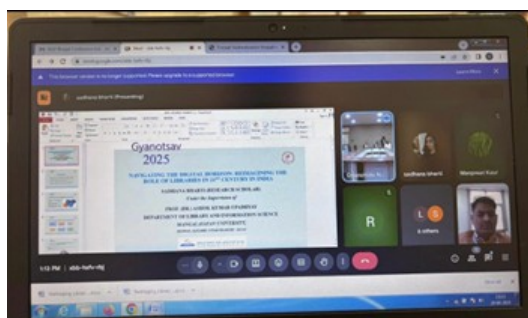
Gyanotsav
2025

NAVIGATING THE DIGITAL HORIZON: REIMAGINING THE ROLE OF LIBRARIES IN 21ST CENTURY IN INDIA

SADHANA BHARTI (RESEARCH SCHOLAR)

Under the Supervision of

PROF. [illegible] KUMAR UPADHYAY

DEPARTMENT OF LIBRARY AND INFORMATION SCIENCE

MANGALAYATAN UNIVERSITY

sadhana bharti (Presenting)

sadhana bharti

Manpreet Kaur

R

6 others

1:13 PM | abb-fwhr-rbj

This browser version is no longer supported. Please upgrade to a supported browser.